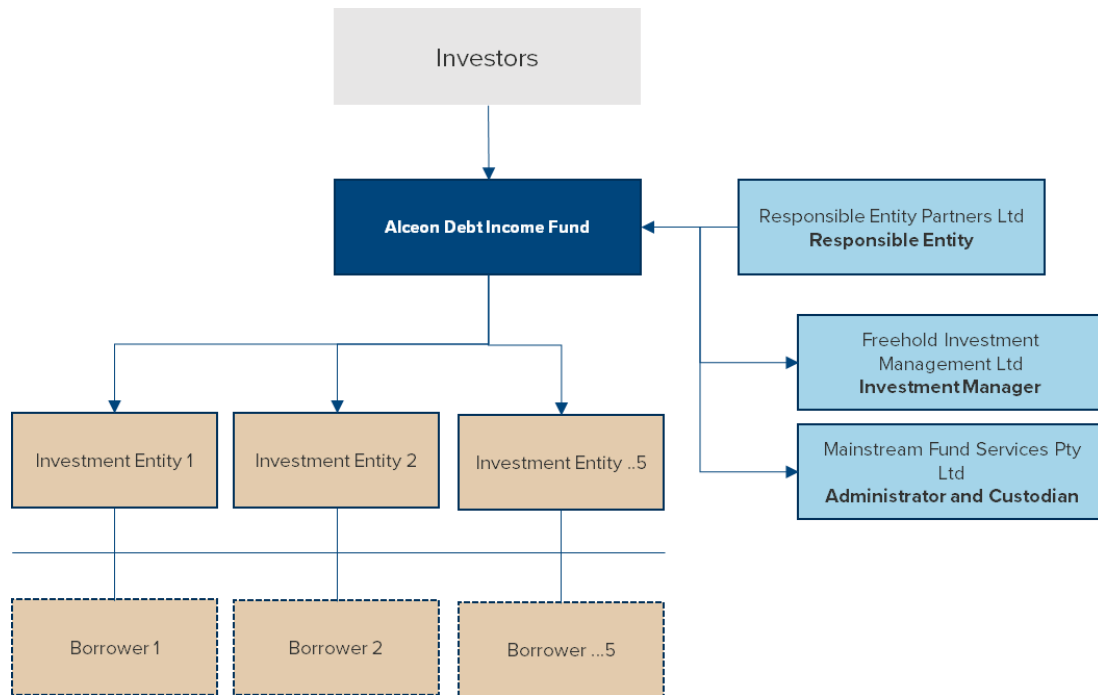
Investors

Alceon Debt Income Fund

Responsible Entity Partners Ltd
**Responsible Entity**

Freehold Investment Management Ltd
**Investment Manager**

Mainstream Fund Services Pty Ltd
**Administrator and Custodian**

Investment Entity 1

Investment Entity 2

Investment Entity ..5

Borrower 1

Borrower 2

Borrower ...5